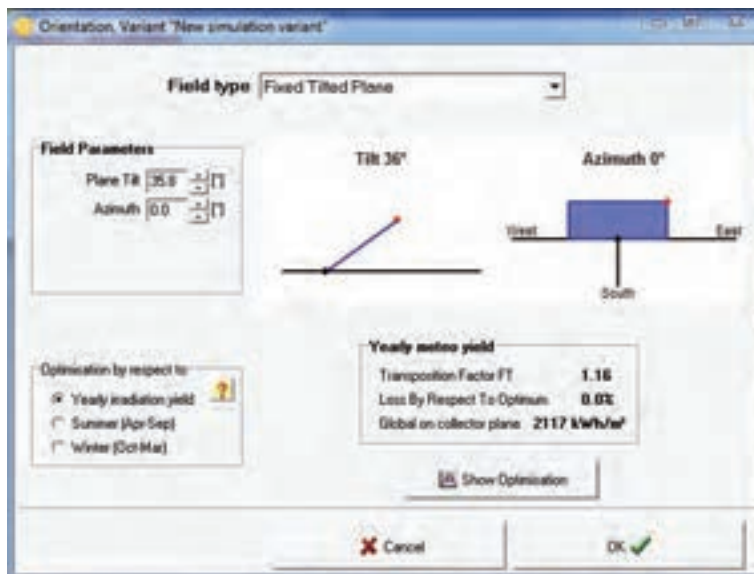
Orientation, Variant "New simulation variant"

Field type Fixed Tilted Plane

Field Parameters
Plane Tilt 36.0 [°]
Azimuth 0.0 [°]

Tilt 36°

Azimuth 0°

West East
South

Optimisation by respect to
Yearly irradiation yield
Summer (Apr-Sep)
Winter (Oct-Mar)

?

Yearly meteo yield
Transposition Factor FT 1.16
Loss By Respect To Optimum 0.0%
Global on collector plane 2117 kWh/m²

Show Optimisation

Cancel

OK